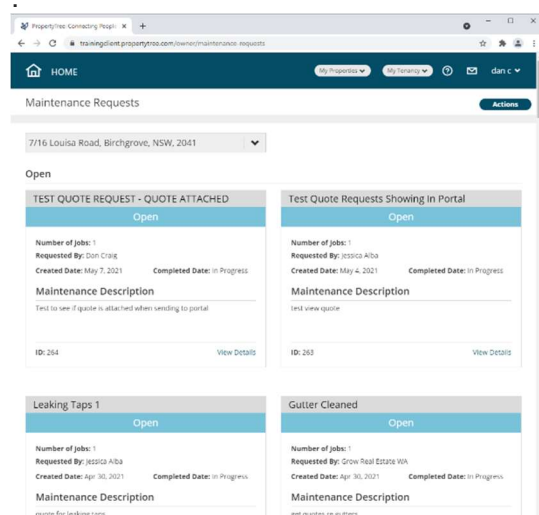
PropertyTree Connecting People ×   +

trainingclient.propertytree.com/owner/maintenance-requests

HOME

My Properties   My Tenancy   dan c

Maintenance Requests

Actions

7/16 Louisa Road, Birchgrove, NSW, 2041

Open

TEST QUOTE REQUEST - QUOTE ATTACHED

Open

Number of Jobs: 1
Requested By: Don Craig
Created Date: May 7, 2021   Completed Date: In Progress

Maintenance Description

Test to see if quote is attached when sending to portal

ID: 264   View Details

Test Quote Requests Showing In Portal

Open

Number of Jobs: 1
Requested By: Jessica Alba
Created Date: May 4, 2021   Completed Date: In Progress

Maintenance Description

test view quote

ID: 263   View Details

Leaking Taps 1

Open

Number of Jobs: 1
Requested By: Jessica Alba
Created Date: Apr 30, 2021   Completed Date: In Progress

Maintenance Description

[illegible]

Gutter Cleaned

Open

Number of Jobs: 1
Requested By: Grow Real Estate WA
Created Date: Apr 30, 2021   Completed Date: In Progress

Maintenance Description

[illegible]